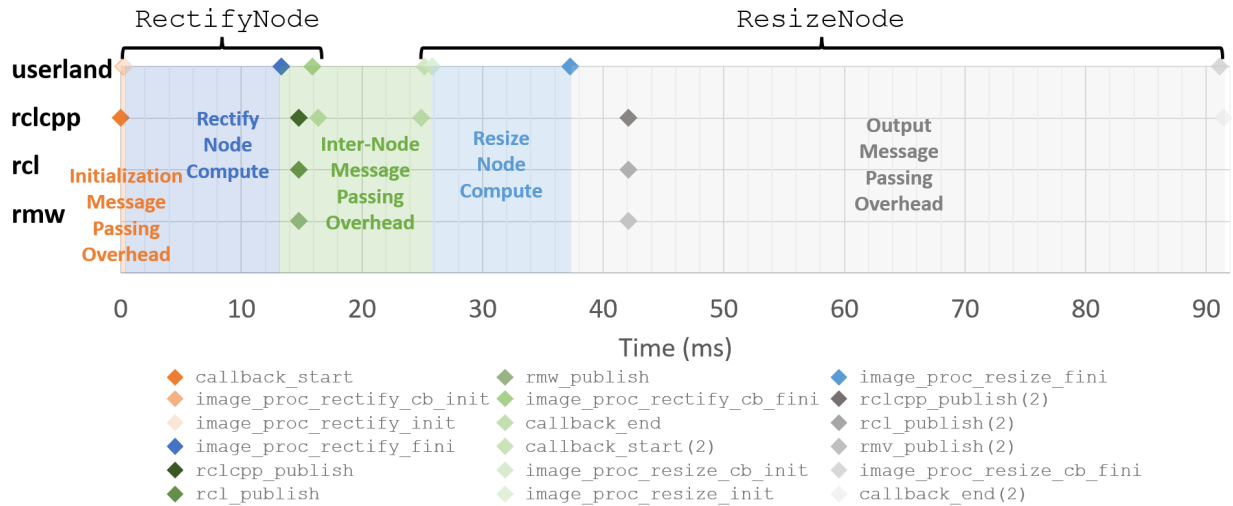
RectifyNode

ResizeNode

userland
rclcpp
rcl
rmw

Initialization Message Passing Overhead

Rectify Node Compute

Inter-Node Message Passing Overhead

Resize Node Compute

Output Message Passing Overhead

0 10 20 30 40 50 60 70 80 90

Time (ms)

callback_start
image_proc_rectify_cb_init
image_proc_rectify_init
image_proc_rectify_fini
rclcpp_publish
rcl_publish
rmw_publish
image_proc_rectify_cb_fini
callback_end
callback_start(2)
image_proc_resize_cb_init
image_proc_resize_init
image_proc_resize_fini
rclcpp_publish(2)
rcl_publish(2)
rmv_publish(2)
image_proc_resize_cb_fini
callback_end(2)